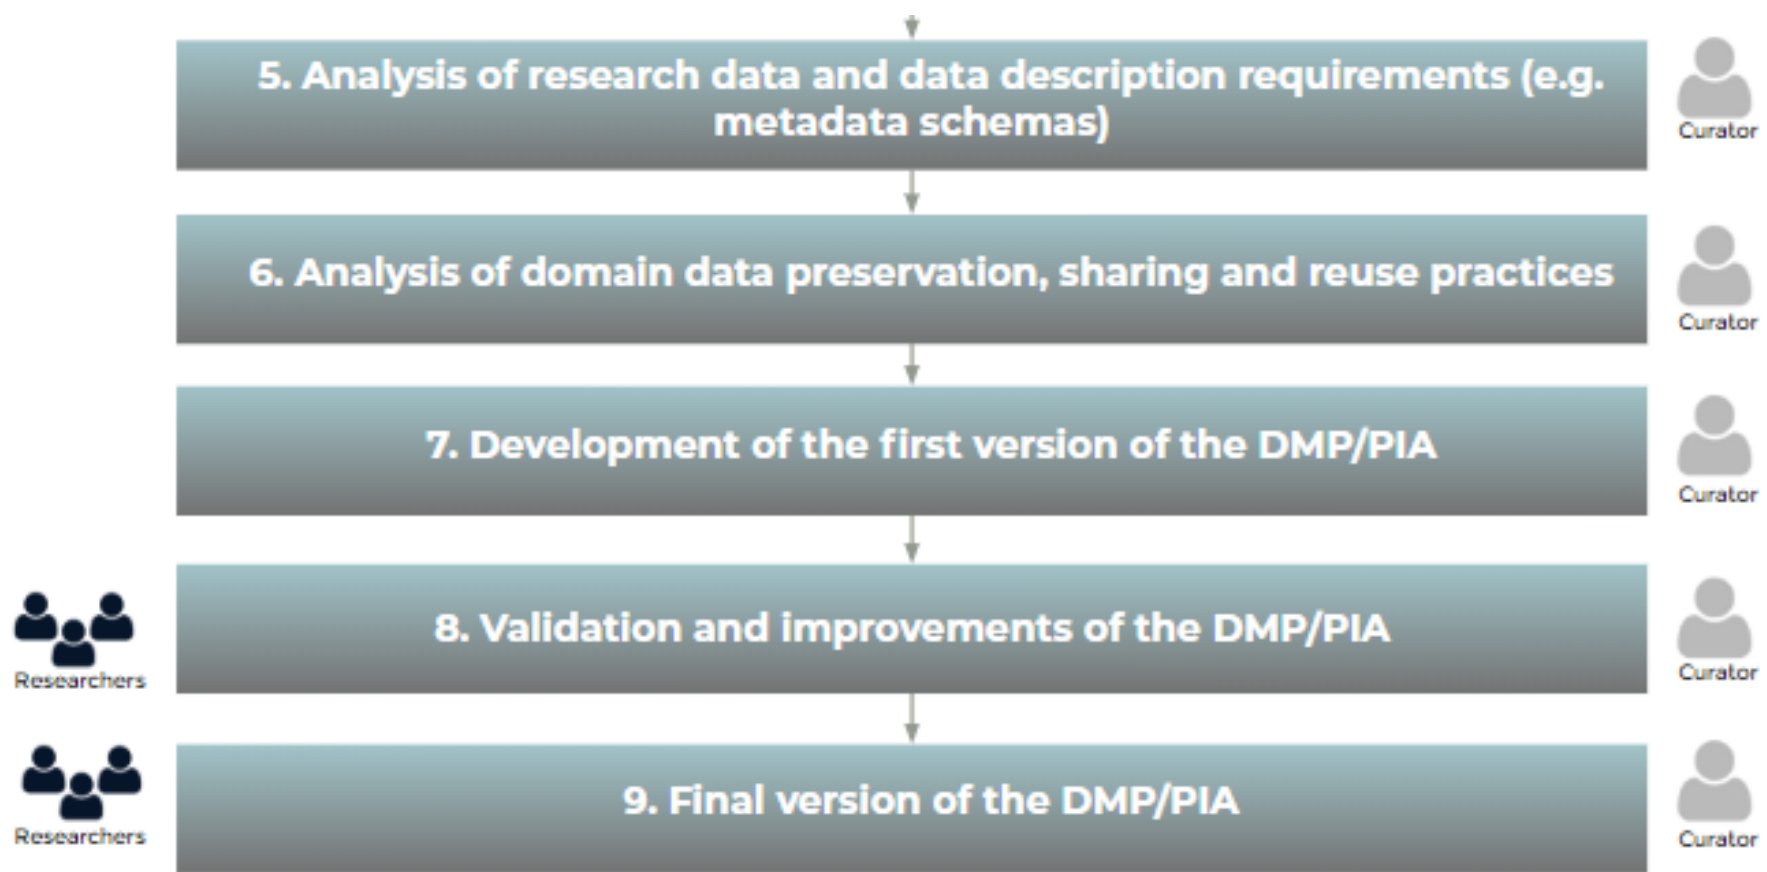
5. Analysis of research data and data description requirements (e.g. metadata schemas)

Curator

6. Analysis of domain data preservation, sharing and reuse practices

Curator

7. Development of the first version of the DMP/PIA

Curator

Researchers

8. Validation and improvements of the DMP/PIA

Curator

Researchers

9. Final version of the DMP/PIA

Curator